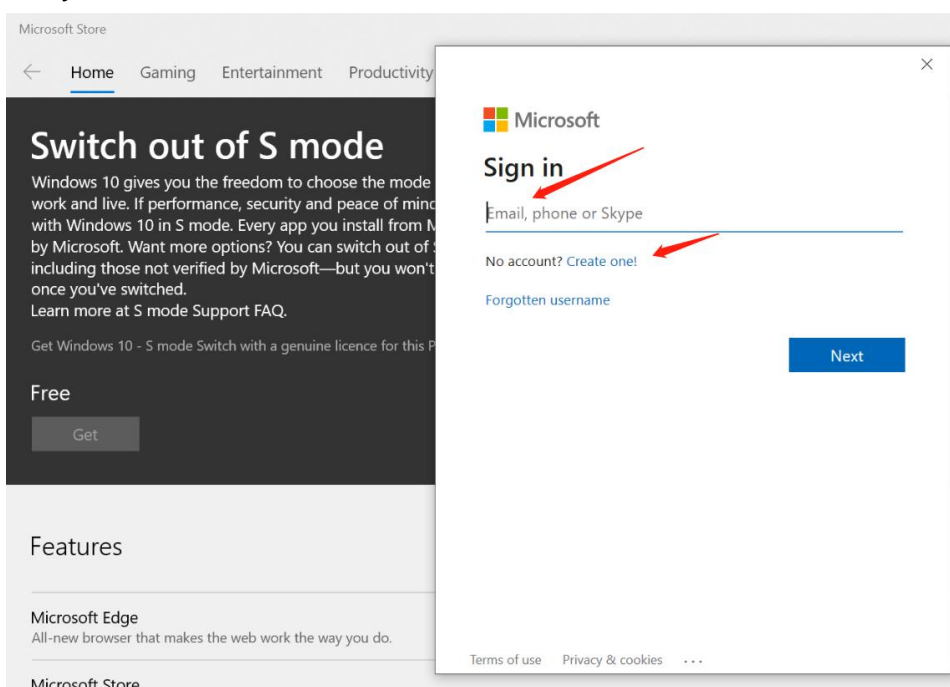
Microsoft Store

Home Gaming Entertainment Productivity

Switch out of S mode

Windows 10 gives you the freedom to choose the mode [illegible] work and live. If performance, security and peace of mind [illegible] with Windows 10 in S mode. Every app you install from M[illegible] by Microsoft. Want more options? You can switch out of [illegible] including those not verified by Microsoft—but you won't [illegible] once you've switched.
Learn more at S mode Support FAQ.

Get Windows 10 - S mode Switch with a genuine licence for this P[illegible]

Free

Get

Features

Microsoft Edge
All-new browser that makes the web work the way you do.

Microsoft Store

×

Microsoft

Sign in

Email, phone or Skype

No account? Create one!

Forgotten username

Next

Terms of use Privacy & cookies ...